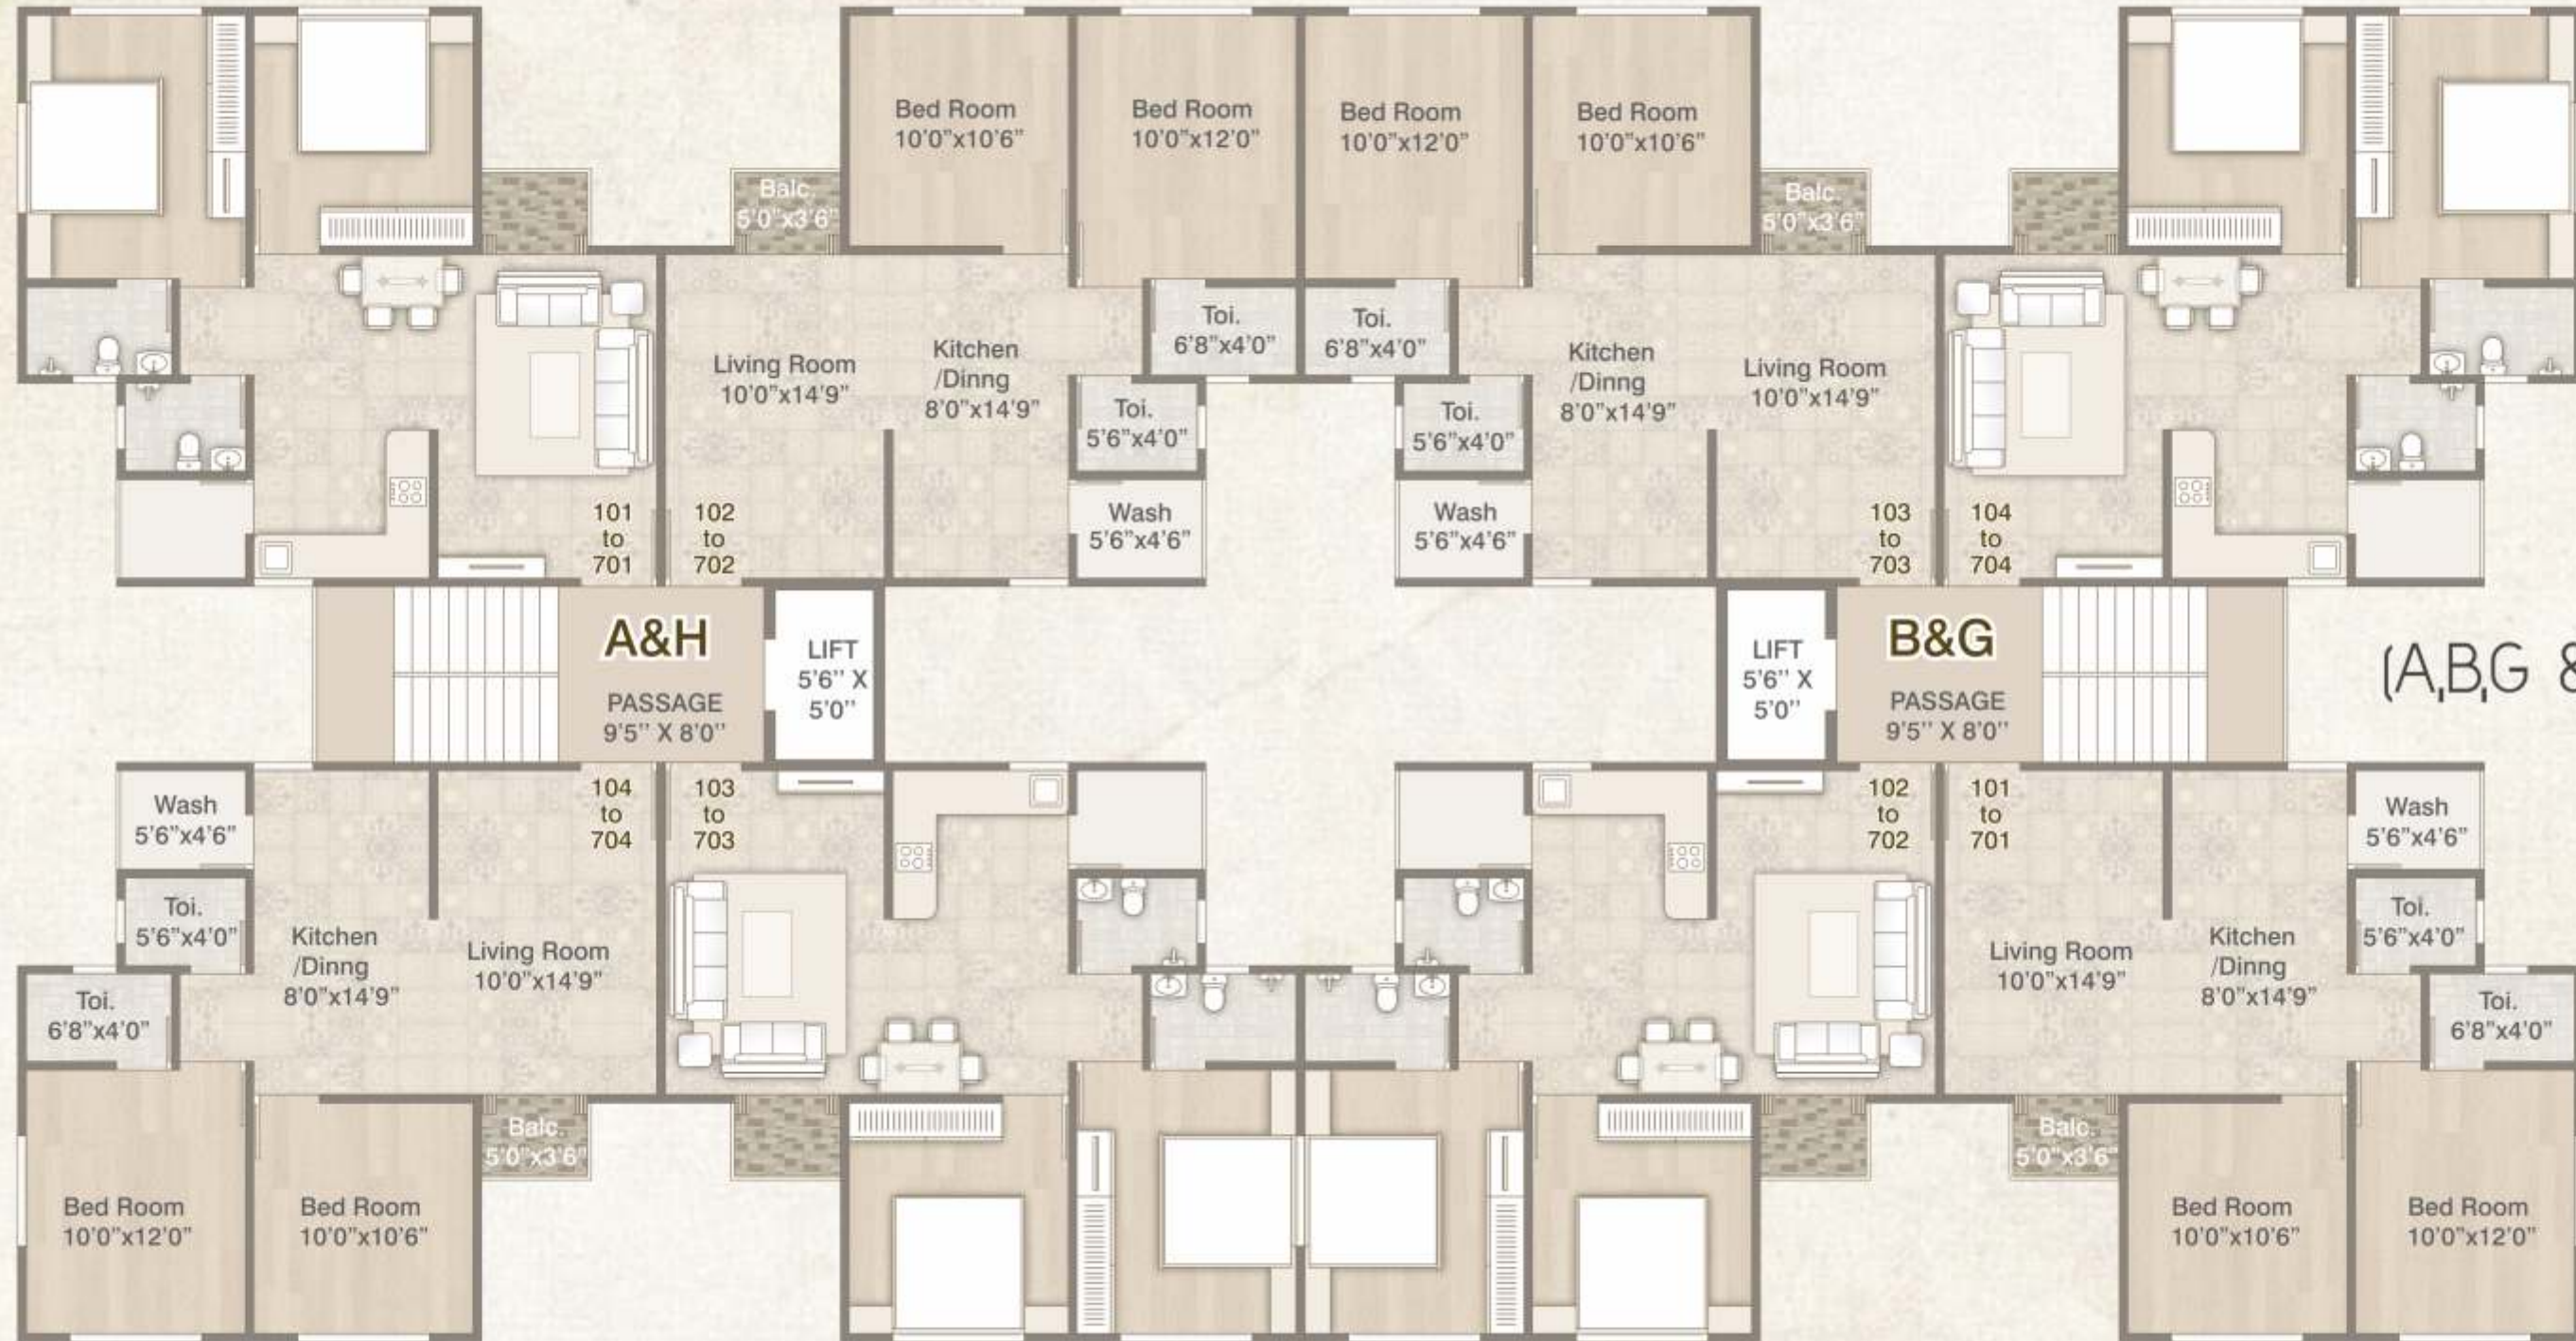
Bed Room
10'0"x10'6"

Bed Room
10'0"x12'0"

Bed Room
10'0"x12'0"

Bed Room
10'0"x10'6"

Balc.
5'0"x3'6"

Balc.
5'0"x3'6"

Toi.
6'8"x4'0"

Toi.
6'8"x4'0"

Living Room
10'0"x14'9"

Kitchen
/Dinng
8'0"x14'9"

Kitchen
/Dinng
8'0"x14'9"

Living Room
10'0"x14'9"

Toi.
5'6"x4'0"

Toi.
5'6"x4'0"

Wash
5'6"x4'6"

Wash
5'6"x4'6"

101
to
701

102
to
702

103
to
703

104
to
704

A&H
PASSAGE
9'5" X 8'0"

LIFT
5'6" X
5'0"

LIFT
5'6" X
5'0"

B&G
PASSAGE
9'5" X 8'0"

(A,B,G &

Wash
5'6"x4'6"

104
to
704

103
to
703

102
to
702

101
to
701

Wash
5'6"x4'6"

Toi.
5'6"x4'0"

Kitchen
/Dinng
8'0"x14'9"

Living Room
10'0"x14'9"

Living Room
10'0"x14'9"

Kitchen
/Dinng
8'0"x14'9"

Toi.
5'6"x4'0"

Toi.
6'8"x4'0"

Toi.
6'8"x4'0"

Balc.
5'0"x3'6"

Balc.
5'0"x3'6"

Bed Room
10'0"x12'0"

Bed Room
10'0"x10'6"

Bed Room
10'0"x10'6"

Bed Room
10'0"x12'0"